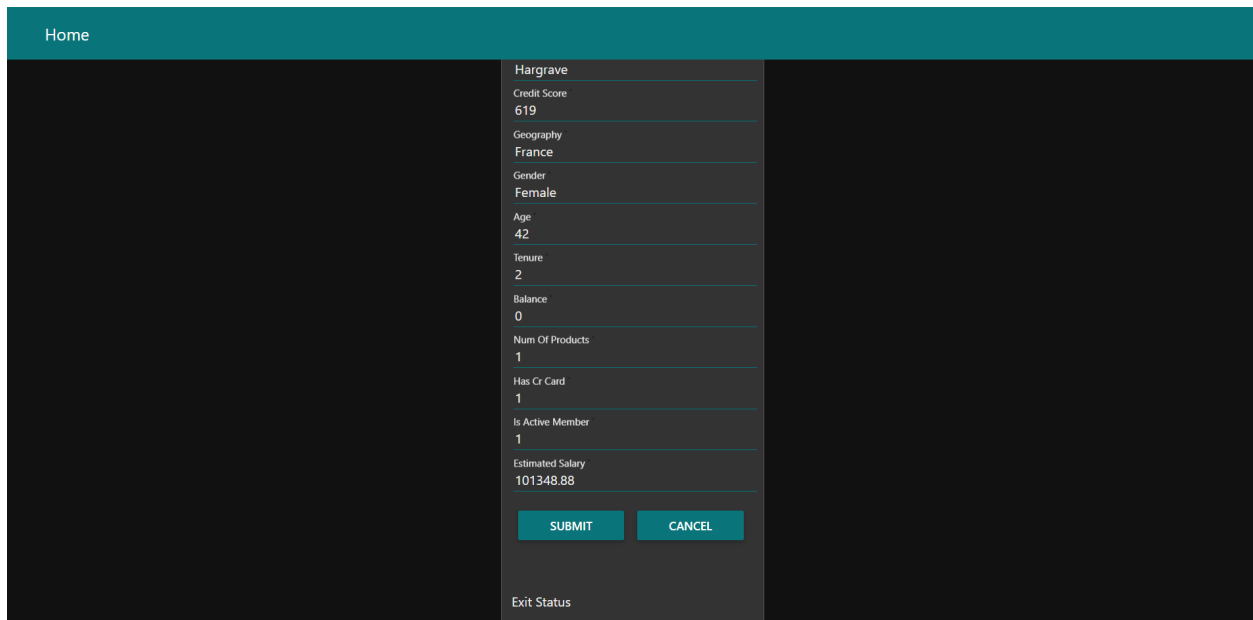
Home

Hargrave

Credit Score
619

Geography
France

Gender
Female

Age
42

Tenure
2

Balance
0

Num Of Products
1

Has Cr Card
1

Is Active Member
1

Estimated Salary
101348.88

SUBMIT

CANCEL

Exit Status